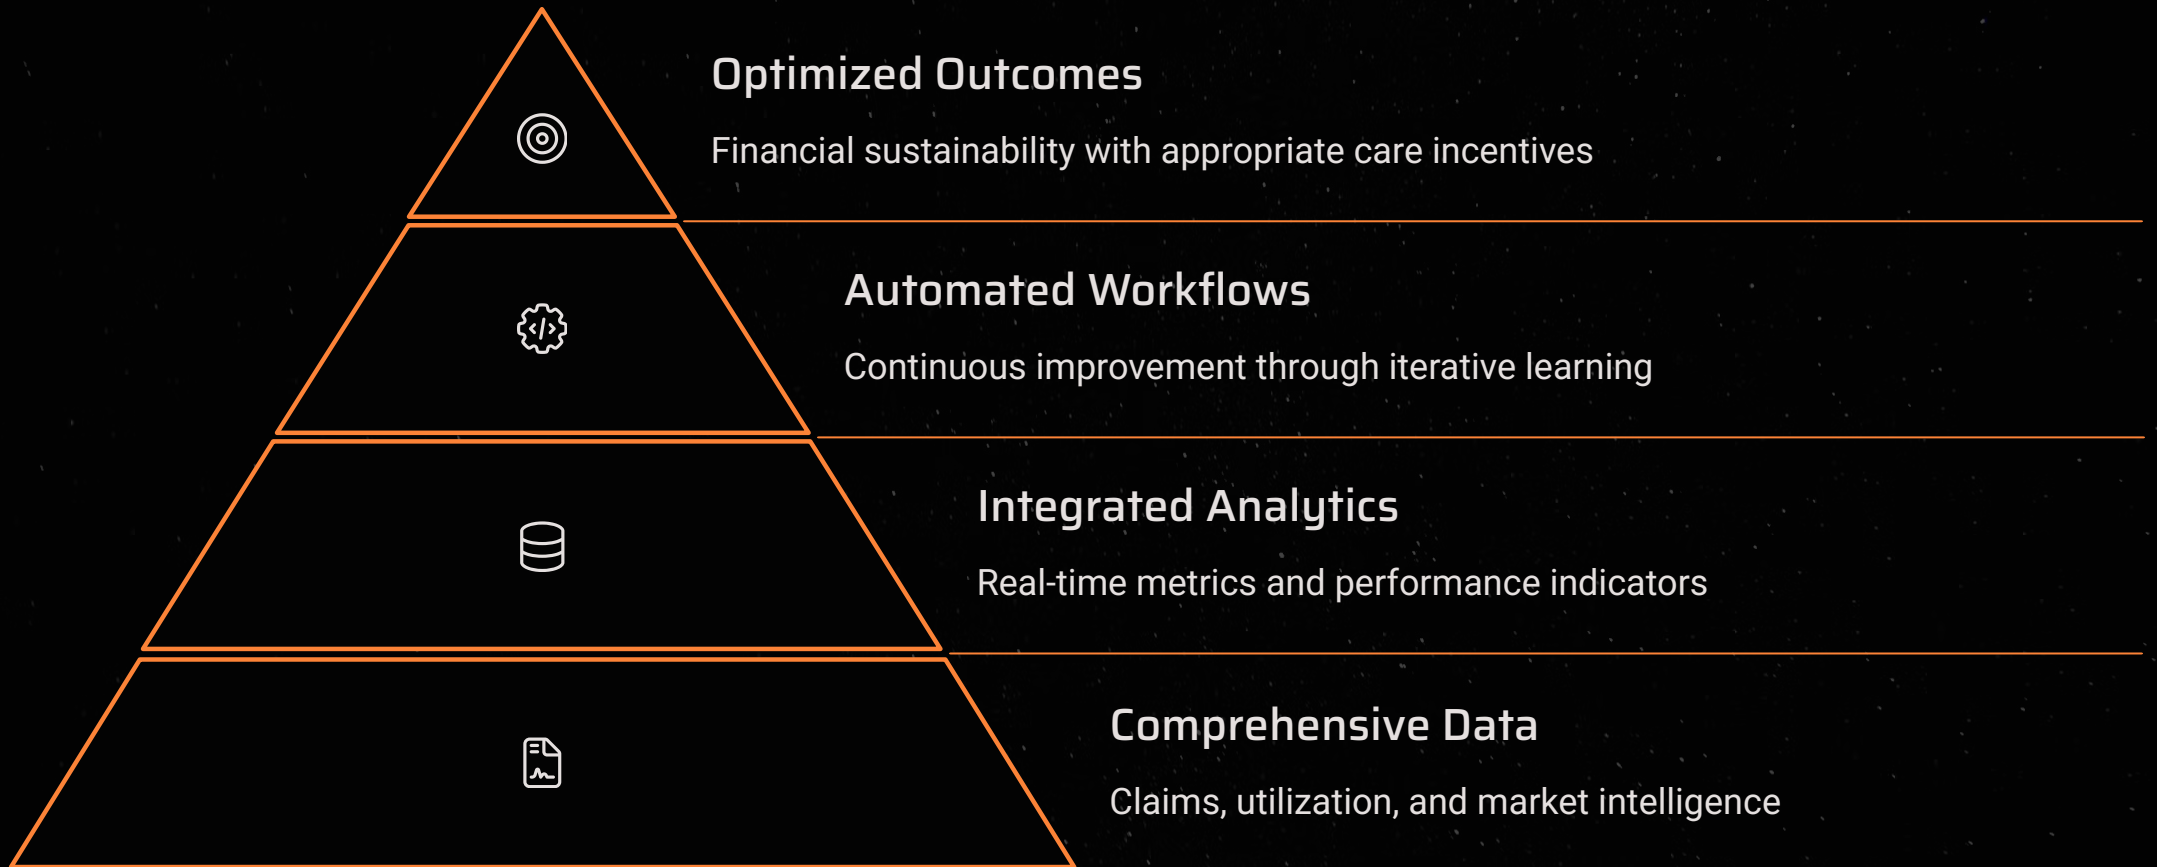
Optimized Outcomes

Financial sustainability with appropriate care incentives

Automated Workflows

Continuous improvement through iterative learning

Integrated Analytics

Real-time metrics and performance indicators

Comprehensive Data

Claims, utilization, and market intelligence